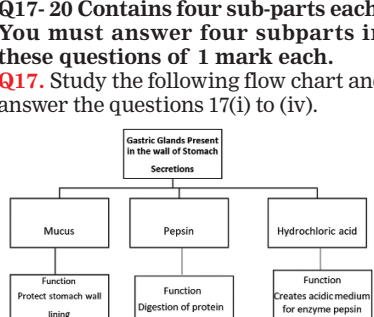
Q17- 20 Contains four sub-parts each You must answer four subparts in these questions of 1 mark each.
Q17. Study the following flow chart and answer the questions 17(i) to (iv).

Gastric Glands Present in the wall of Stomach

Secretions

Mucus

Pepsin

Hydrochloric acid

Function
Protect stomach wall lining

Function
Digestion of protein

Function
Creates acidic medium for enzyme pepsin